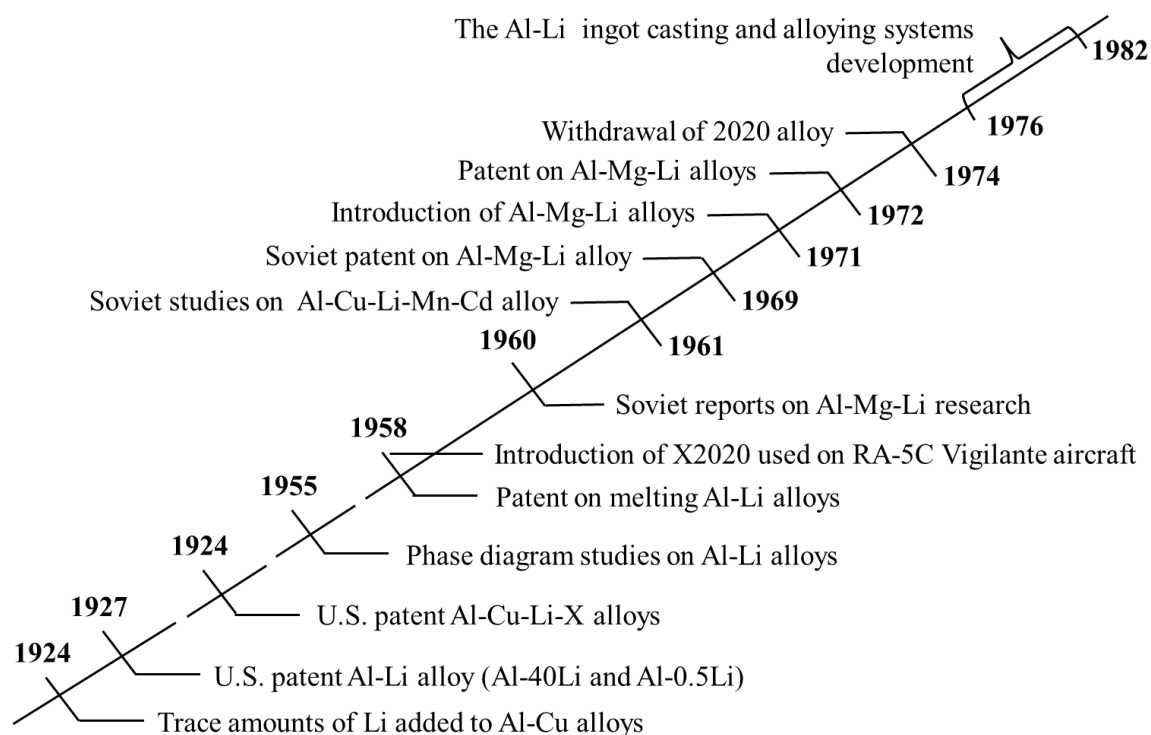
The Al-Li ingot casting and alloying systems development

1982

1976

Withdrawal of 2020 alloy

1974

Patent on Al-Mg-Li alloys

1972

Introduction of Al-Mg-Li alloys

1971

Soviet patent on Al-Mg-Li alloy

1969

Soviet studies on Al-Cu-Li-Mn-Cd alloy

1961

1960

Soviet reports on Al-Mg-Li research

1958

Introduction of X2020 used on RA-5C Vigilante aircraft

Patent on melting Al-Li alloys

1955

Phase diagram studies on Al-Li alloys

1924

U.S. patent Al-Cu-Li-X alloys

1927

U.S. patent Al-Li alloy (Al-40Li and Al-0.5Li)

1924

Trace amounts of Li added to Al-Cu alloys